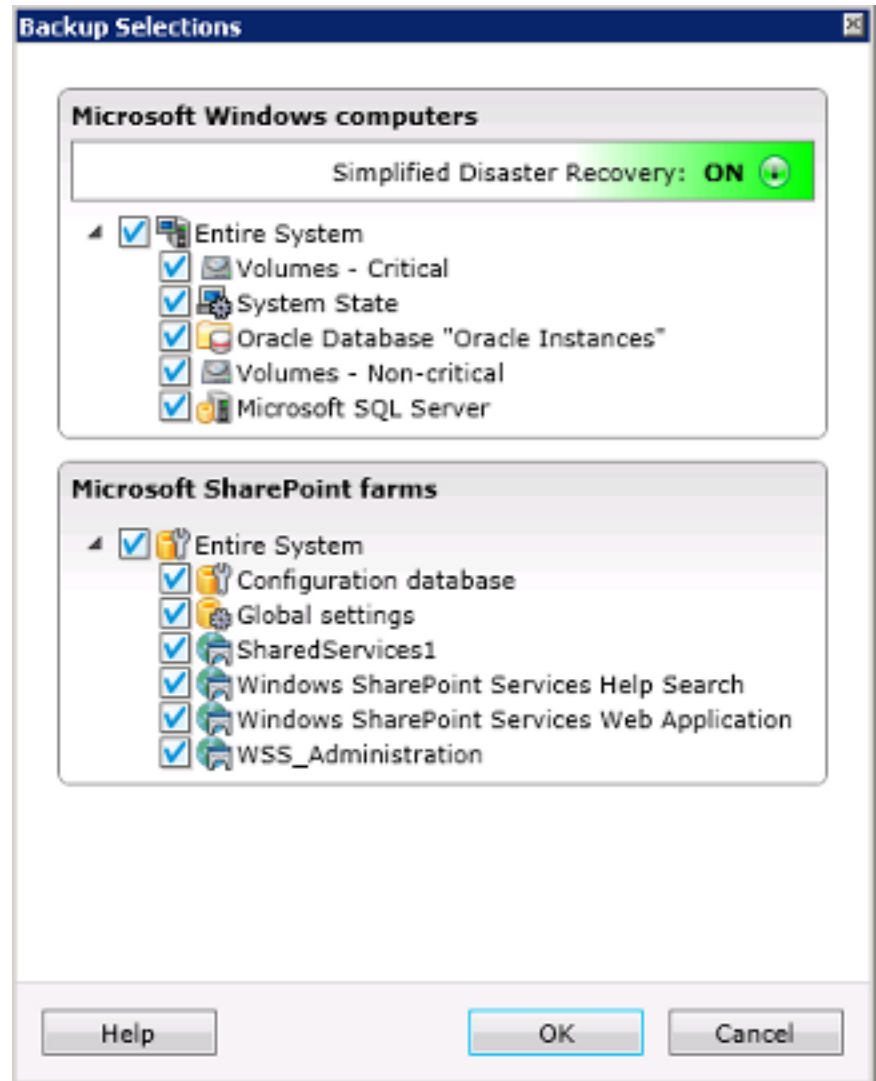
Backup Selections

Microsoft Windows computers

Simplified Disaster Recovery: ON

Entire System
Volumes - Critical
System State
Oracle Database "Oracle Instances"
Volumes - Non-critical
Microsoft SQL Server

Microsoft SharePoint farms

Entire System
Configuration database
Global settings
SharedServices1
Windows SharePoint Services Help Search
Windows SharePoint Services Web Application
WSS_Administration

Help
OK
Cancel